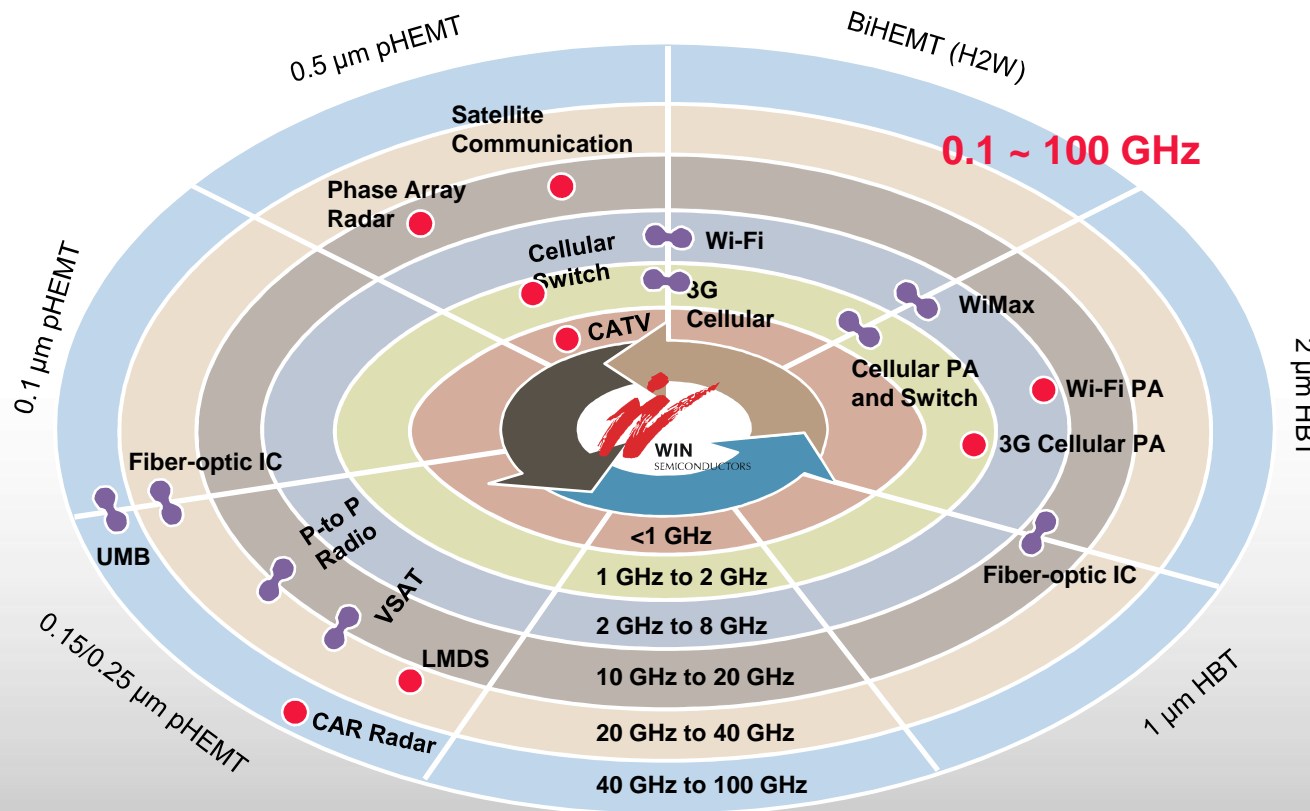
0.5 μm pHEMT

BiHEMT (H2W)

0.1 ~ 100 GHz

2 μm HBT

1 μm HBT

0.15/0.25 μm pHEMT

0.1 μm pHEMT

Satellite Communication

Phase Array Radar

Cellular Switch

Wi-Fi

3G Cellular

CATV

WiMax

Cellular PA and Switch

Wi-Fi PA

3G Cellular PA

Fiber-optic IC

Fiber-optic IC

UMB

P-to P Radio

VSAT

LMDS

CAR Radar

WIN SEMICONDUCTORS

<1 GHz

1 GHz to 2 GHz

2 GHz to 8 GHz

10 GHz to 20 GHz

20 GHz to 40 GHz

40 GHz to 100 GHz